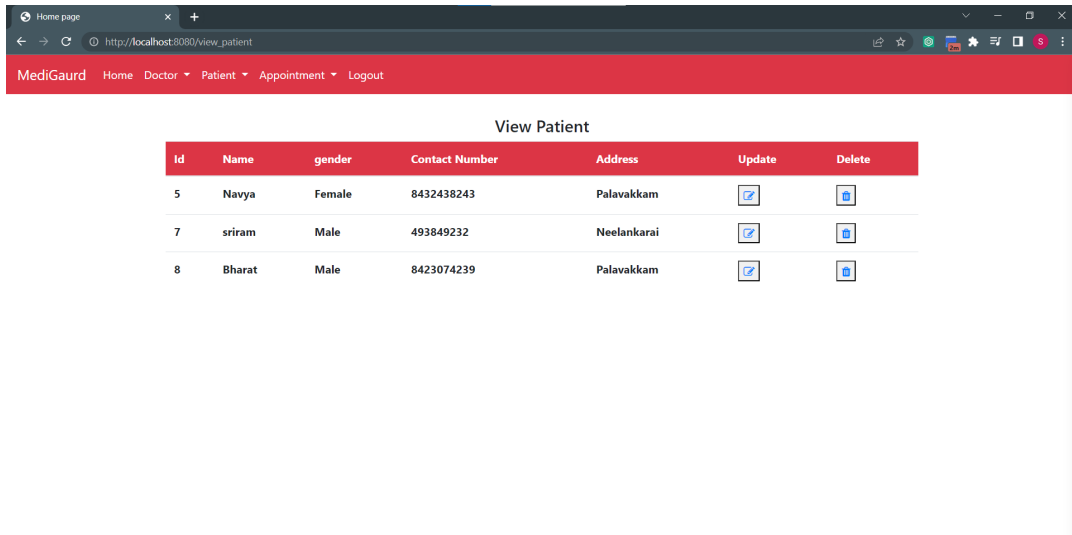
Home page

http://localhost:8080/view_patient

MediGaurd Home Doctor Patient Appointment Logout

View Patient

| Id | Name | gender | Contact Number | Address | Update | Delete |
|---|---|---|---|---|---|---|
| 5 | Navya | Female | 8432438243 | Palavakkam | | |
| 7 | sriram | Male | 493849232 | Neelankarai | | |
| 8 | Bharat | Male | 8423074239 | Palavakkam | | |